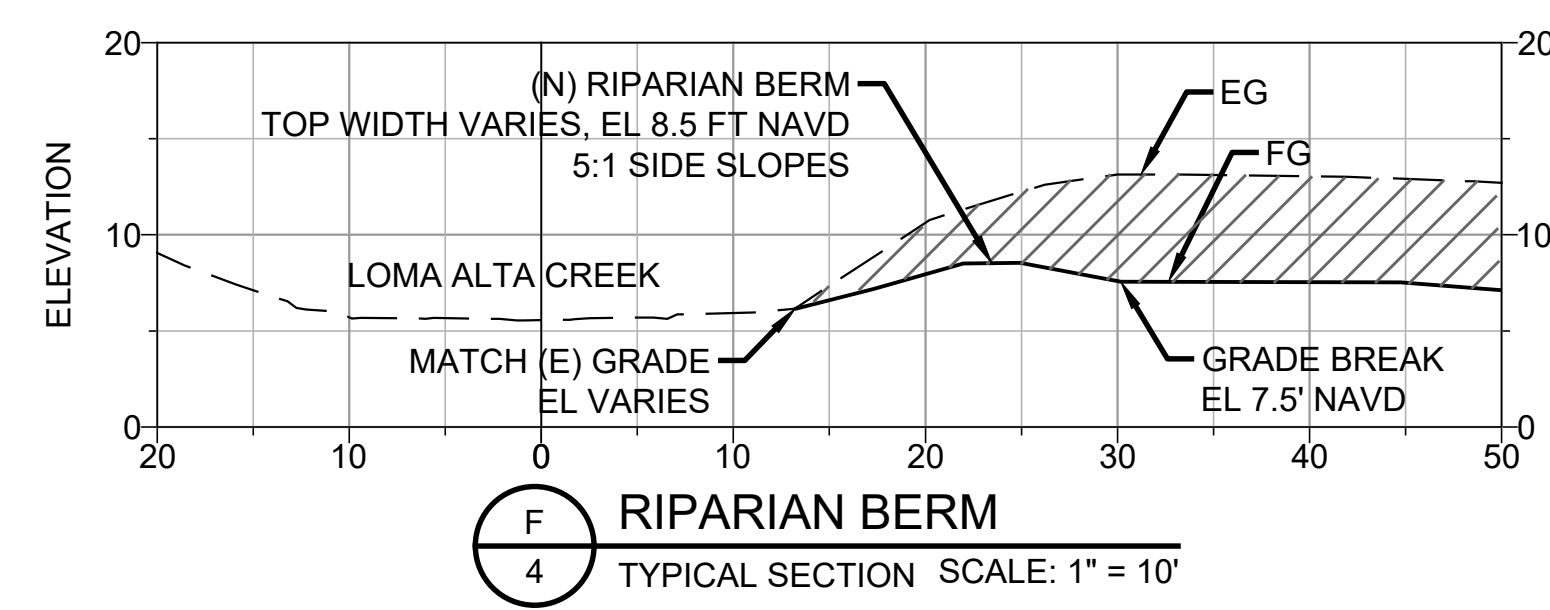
20
10
0
ELEVATION
20
10
0
(N) RIPARIAN BERM
TOP WIDTH VARIES, EL 8.5 FT NAVD
5:1 SIDE SLOPES
EG
FG
LOMA ALTA CREEK
MATCH (E) GRADE
EL VARIES
GRADE BREAK
EL 7.5' NAVD
20 10 0 10 20 30 40 50

F
4
RIPARIAN BERM
TYPICAL SECTION SCALE: 1" = 10'